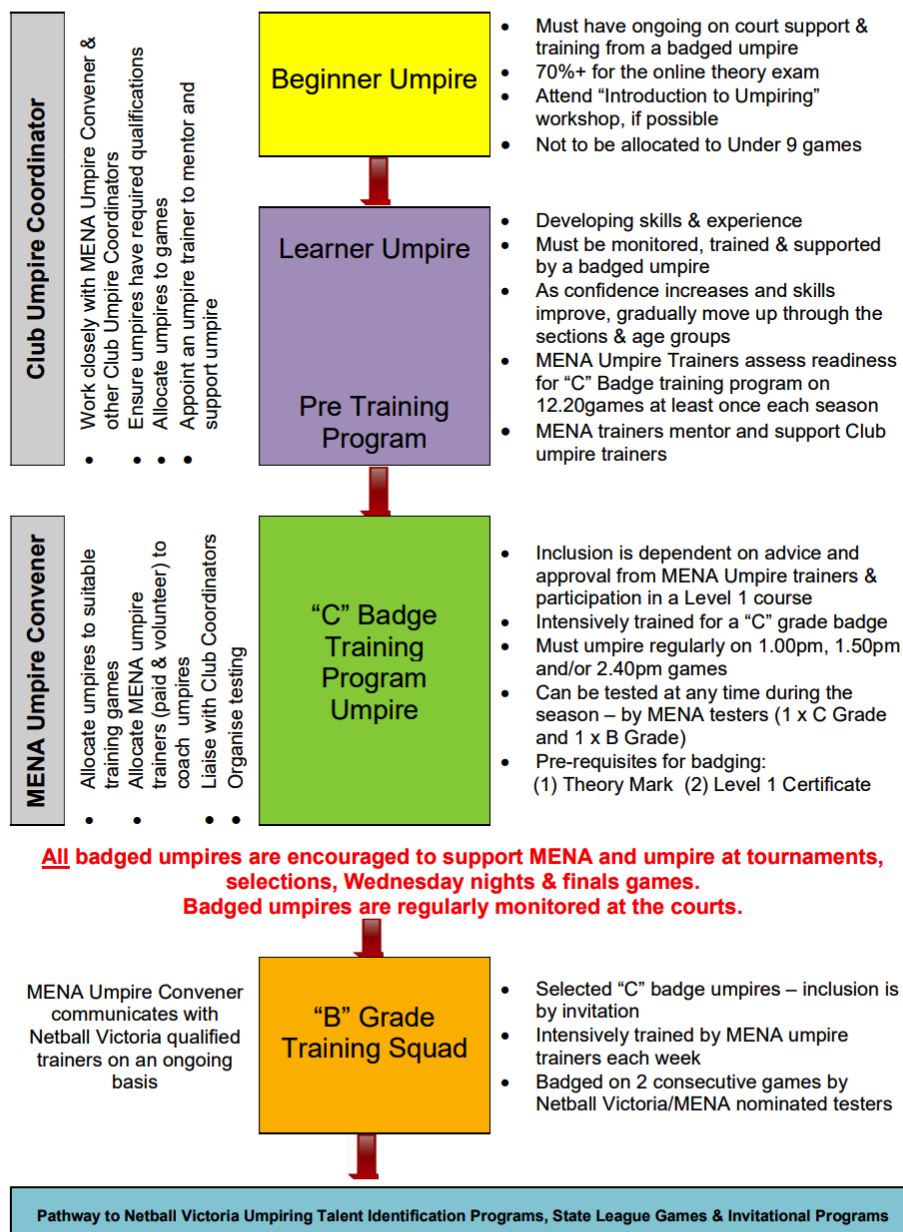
Club Umpire Coordinator

- Work closely with MENA Umpire Convener & other Club Umpires Coordinators
- Ensure umpires have required qualifications
- Allocate umpires to games
- Appoint an umpire trainer to mentor and support umpire

Beginner Umpire

- Must have ongoing on court support & training from a badged umpire
- 70%+ for the online theory exam
- Attend "Introduction to Umpiring" workshop, if possible
- Not to be allocated to Under 9 games

Learner Umpire

Pre Training Program

- Developing skills & experience
- Must be monitored, trained & supported by a badged umpire
- As confidence increases and skills improve, gradually move up through the sections & age groups
- MENA Umpire Trainers assess readiness for "C" Badge training program on 12.20games at least once each season
- MENA trainers mentor and support Club umpire trainers

MENA Umpire Convener

- Allocate umpires to suitable training games
- Allocate MENA umpire trainers (paid & volunteer) to coach umpires
- Liaise with Club Coordinators
- Organise testing

"C" Badge Training Program Umpire

- Inclusion is dependent on advice and approval from MENA Umpire trainers & participation in a Level 1 course
- Intensively trained for a "C" grade badge
- Must umpire regularly on 1.00pm, 1.50pm and/or 2.40pm games
- Can be tested at any time during the season – by MENA testers (1 x C Grade and 1 x B Grade)
- Pre-requisites for badging: (1) Theory Mark (2) Level 1 Certificate

All badged umpires are encouraged to support MENA and umpire at tournaments, selections, Wednesday nights & finals games.
Badged umpires are regularly monitored at the courts.

MENA Umpire Convener communicates with Netball Victoria qualified trainers on an ongoing basis

"B" Grade Training Squad

- Selected "C" badge umpires – inclusion is by invitation
- Intensively trained by MENA umpire trainers each week
- Badged on 2 consecutive games by Netball Victoria/MENA nominated testers

Pathway to Netball Victoria Umpiring Talent Identification Programs, State League Games & Invitational Programs